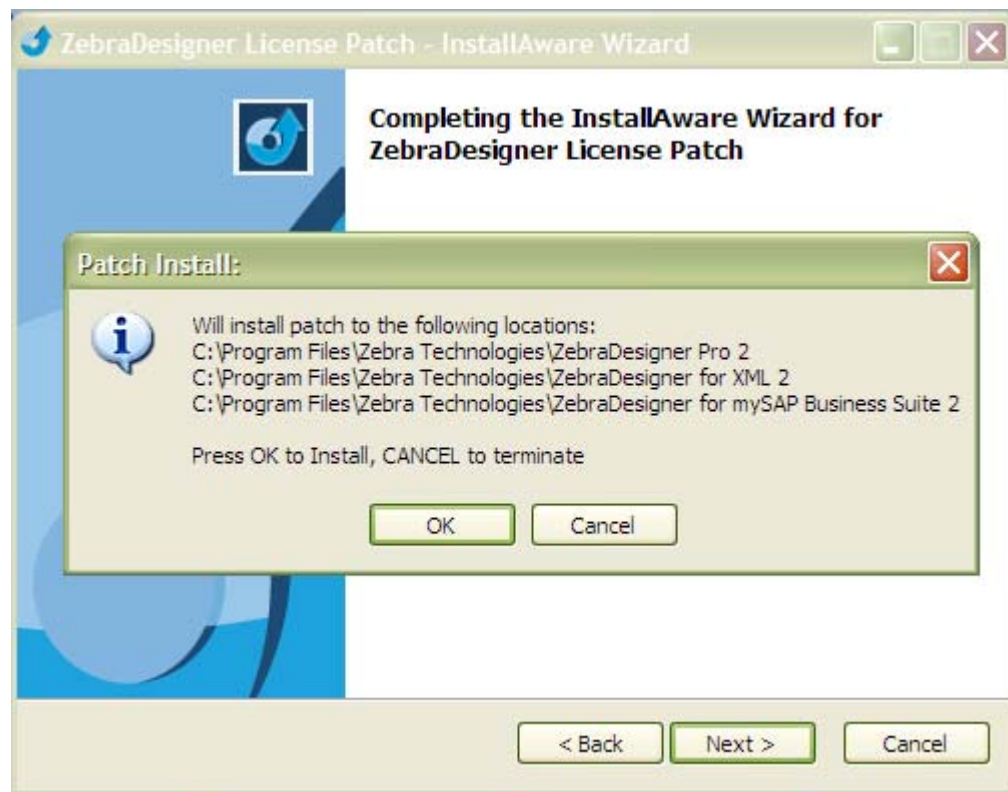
ZebraDesigner License Patch - InstallAware Wizard

Completing the InstallAware Wizard for ZebraDesigner License Patch

Patch Install:

Will install patch to the following locations:
C:\Program Files\Zebra Technologies\ZebraDesigner Pro 2
C:\Program Files\Zebra Technologies\ZebraDesigner for XML 2
C:\Program Files\Zebra Technologies\ZebraDesigner for mySAP Business Suite 2

Press OK to Install, CANCEL to terminate

OK

Cancel

< Back

Next >

Cancel